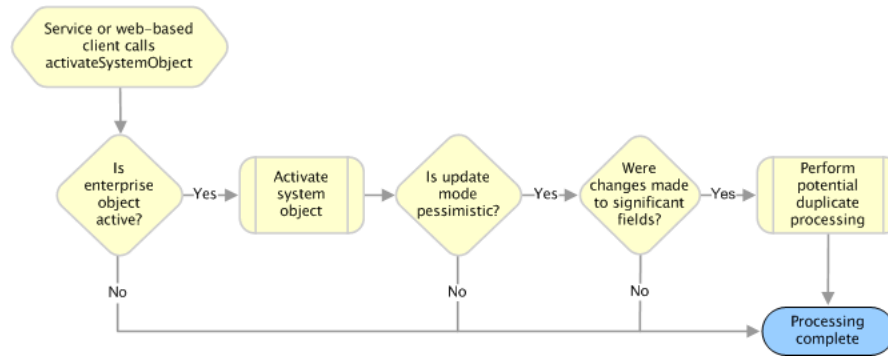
Service or web-based client calls activateSystemObject

Is enterprise object active?

Yes

Activate system object

Is update mode pessimistic?

Yes

Were changes made to significant fields?

Yes

Perform potential duplicate processing

No

No

No

Processing complete